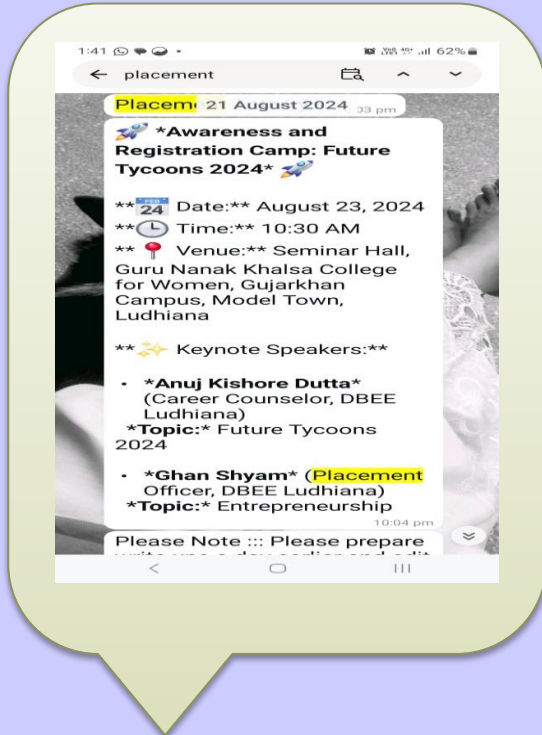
1:41 62%

placement

Placem 21 August 2024 03 pm

*Awareness and Registration Camp: Future Tycoons 2024*

** FEB 24 Date:** August 23, 2024

** Time:** 10:30 AM

** Venue:** Seminar Hall, Guru Nanak Khalsa College for Women, Gujarkhan Campus, Model Town, Ludhiana

** Keynote Speakers:**

- *Anuj Kishore Dutta* (Career Counselor, DBEE Ludhiana)
*Topic:* Future Tycoons 2024

- *Ghan Shyam* (Placement Officer, DBEE Ludhiana)
*Topic:* Entrepreneurship

10:04 pm

Please Note ::: Please prepare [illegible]